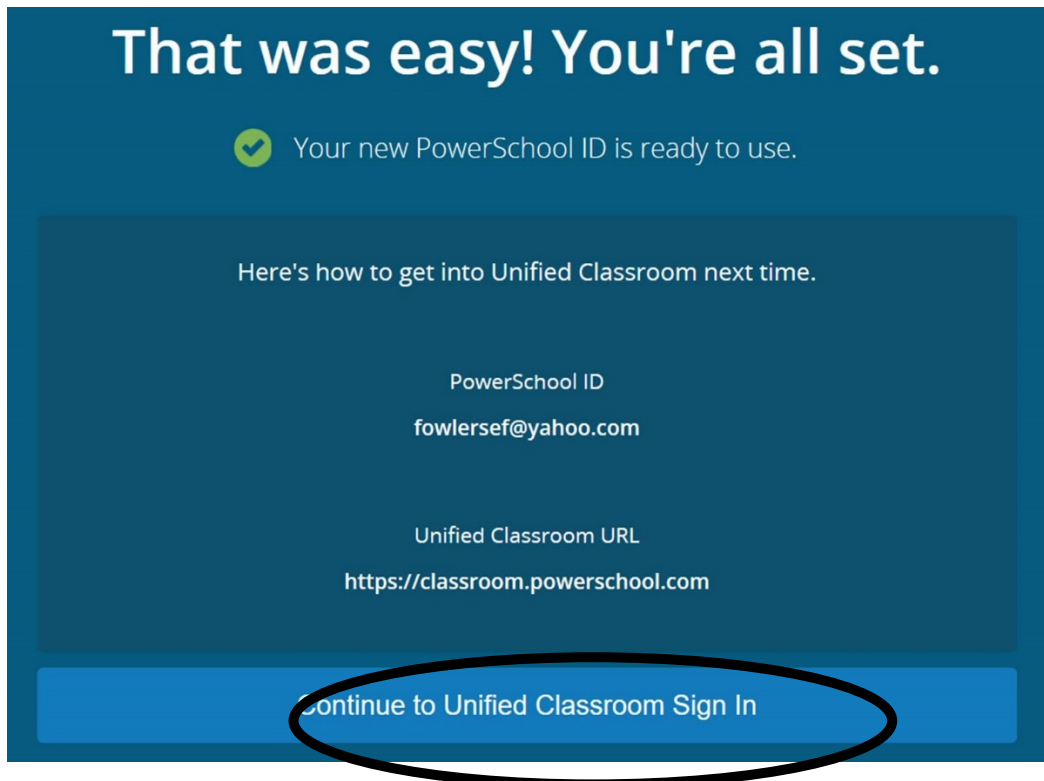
That was easy! You're all set.

Your new PowerSchool ID is ready to use.

Here's how to get into Unified Classroom next time.

PowerSchool ID

fowlersef@yahoo.com

Unified Classroom URL

https://classroom.powerschool.com

Continue to Unified Classroom Sign In